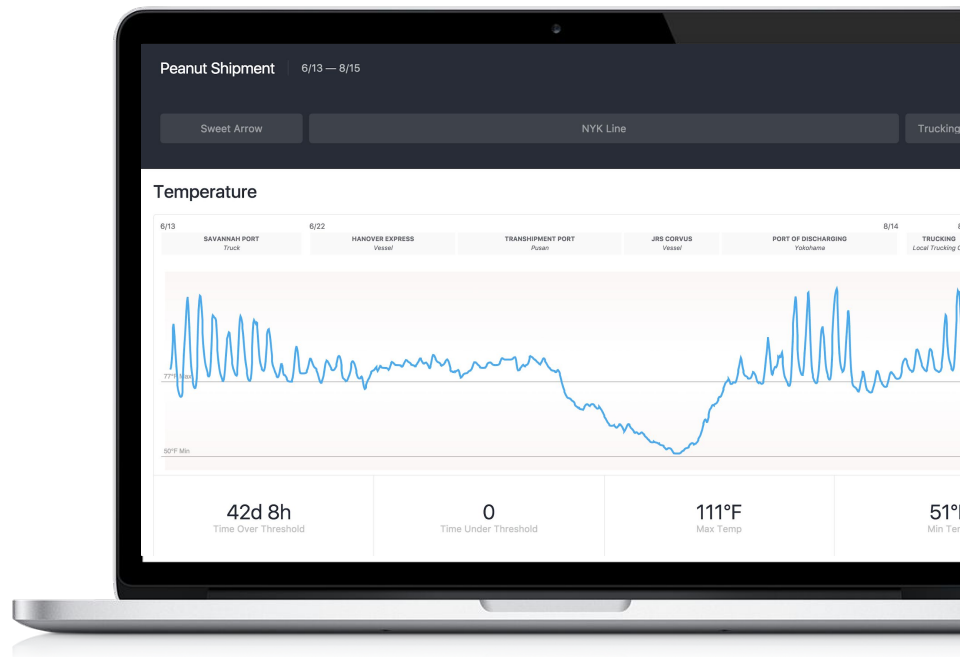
Peanut Shipment 6/13 — 8/15

Sweet Arrow

NYK Line

Trucking

Temperature

6/13
6/22
8/14

SAVANNAH PORT
Truck

HANOVER EXPRESS
Vessel

TRANSHIPMENT PORT
Pusan

JRS CORVUS
Vessel

PORT OF DISCHARGING
Yokohama

TRUCKING
Local Trucking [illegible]

77°F Max

50°F Min

42d 8h
Time Over Threshold

0
Time Under Threshold

111°F
Max Temp

51°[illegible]
Min Te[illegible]